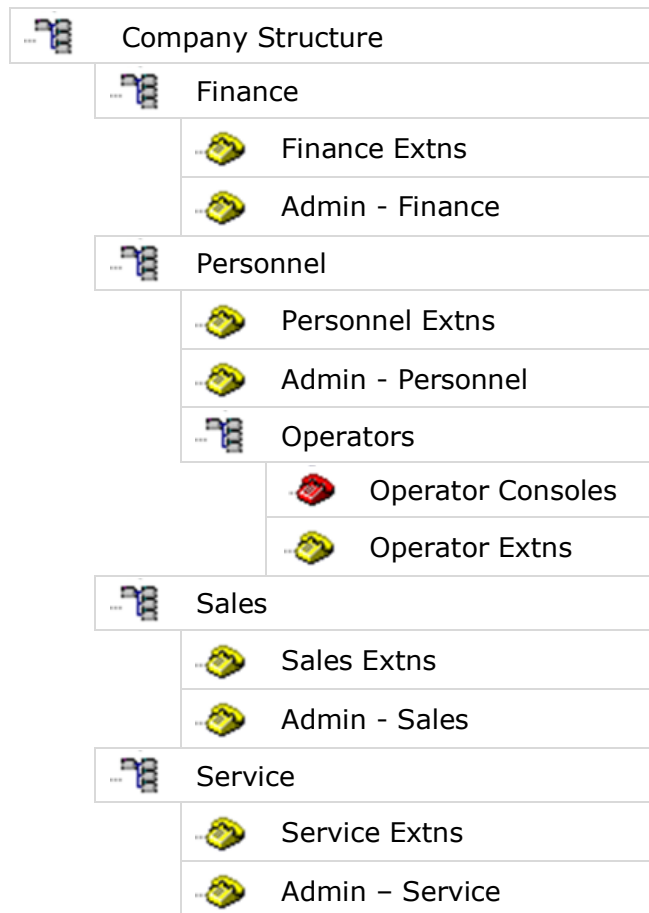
Company Structure
Finance
Finance Extns
Admin - Finance
Personnel
Personnel Extns
Admin - Personnel
Operators
Operator Consoles
Operator Extns
Sales
Sales Extns
Admin - Sales
Service
Service Extns
Admin – Service